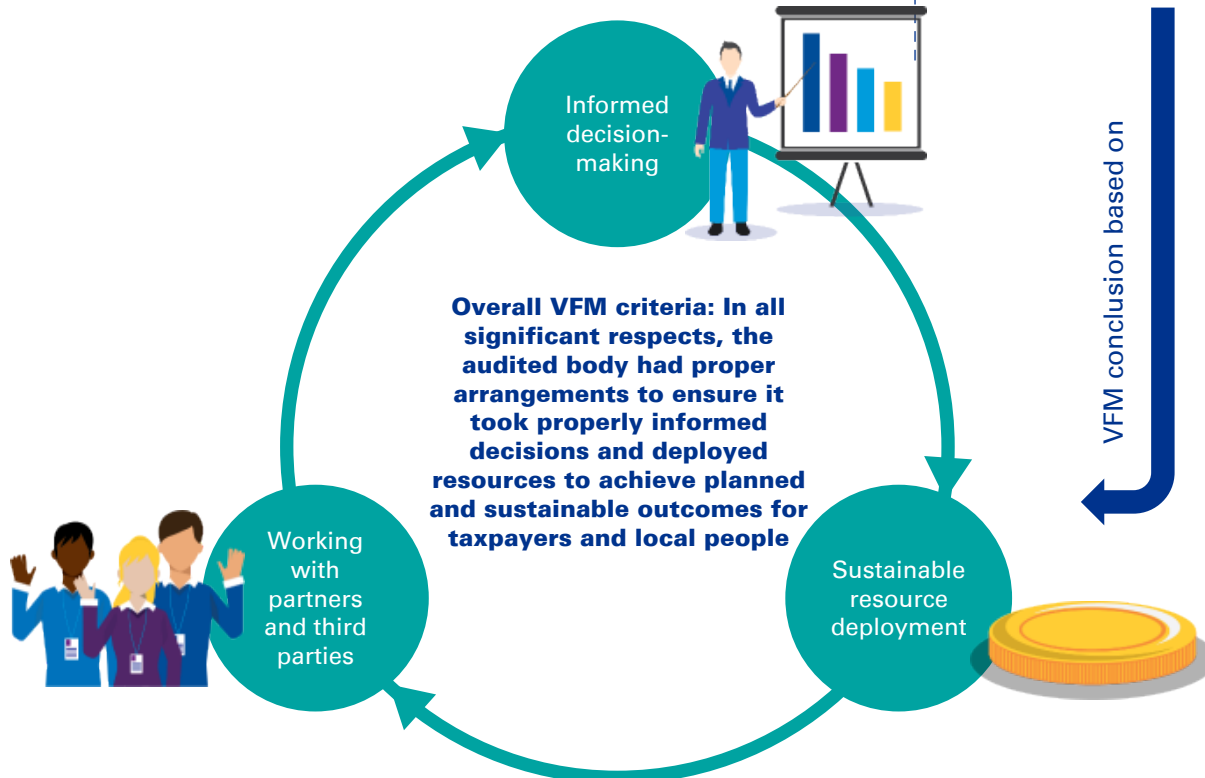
Informed decision-making

Overall VFM criteria: In all significant respects, the audited body had proper arrangements to ensure it took properly informed decisions and deployed resources to achieve planned and sustainable outcomes for taxpayers and local people

Working with partners and third parties

Sustainable resource deployment

VFM conclusion based on